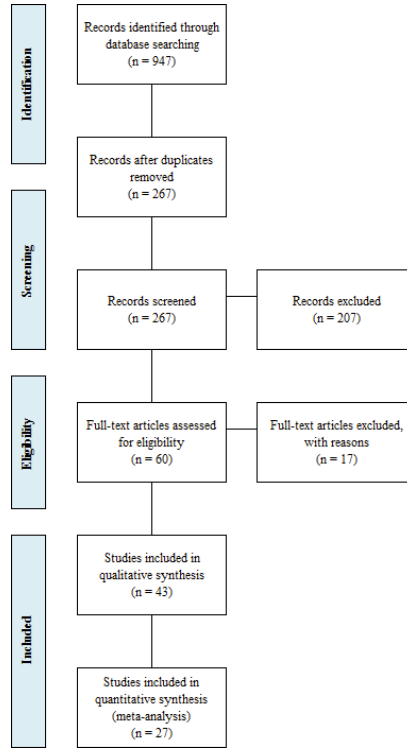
Identification

Records identified through database searching
(n = 947)

Records after duplicates removed
(n = 267)

Screening

Records screened
(n = 267)

Records excluded
(n = 207)

Eligibility

Full-text articles assessed for eligibility
(n = 60)

Full-text articles excluded, with reasons
(n = 17)

Included

Studies included in qualitative synthesis
(n = 43)

Studies included in quantitative synthesis (meta-analysis)
(n = 27)